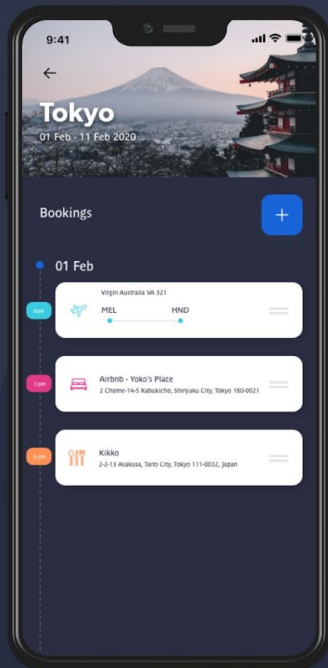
9:41

Tokyo
01 Feb - 11 Feb 2020

Bookings

+

01 Feb

6am
Virgin Australia VA 321
MEL
HND

3 pm
Airbnb - Yoko's Place
2 Chome-14-5 Kabukicho, Shinjuku City, Tokyo 160-0021

6 pm
Kikko
2-2-13 Asakusa, Taito City, Tokyo 111-0032, Japan